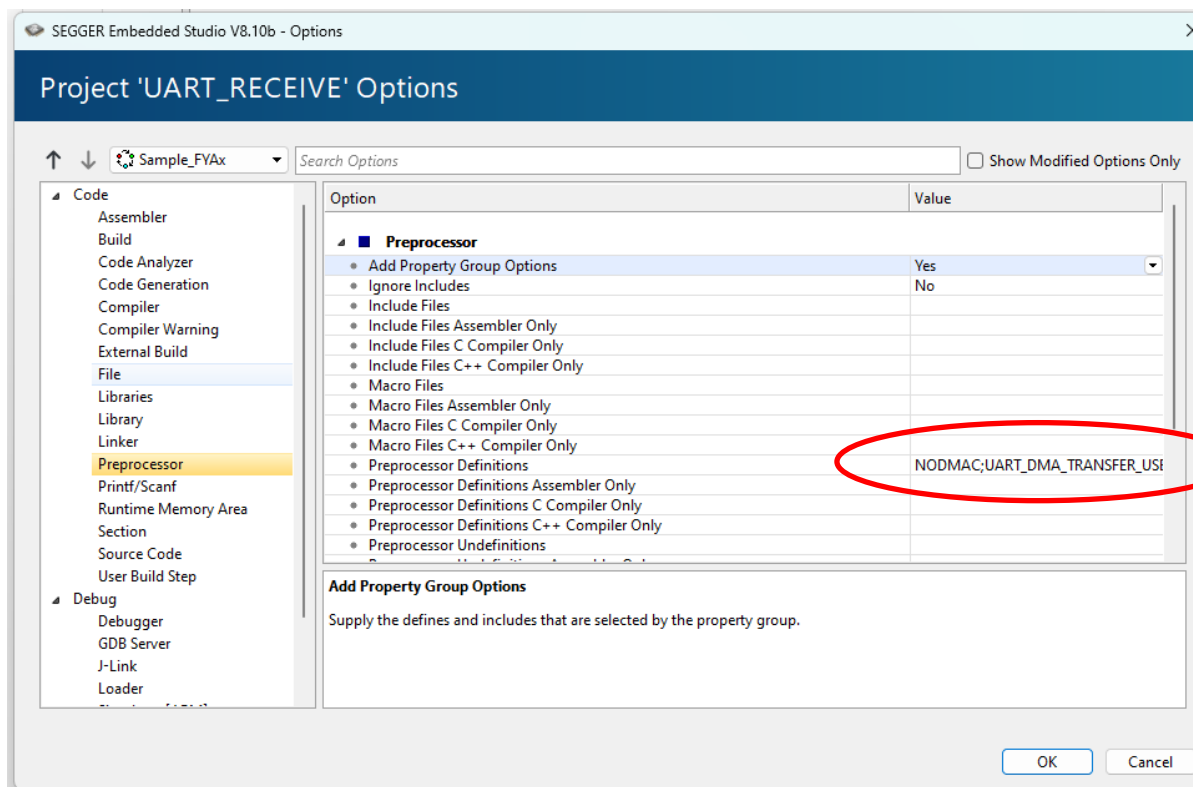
SEGGER Embedded Studio V8.10b - Options

Project 'UART_RECEIVE' Options

Sample_FYAx

Search Options

Show Modified Options Only

Code
Assembler
Build
Code Analyzer
Code Generation
Compiler
Compiler Warning
External Build
File
Libraries
Library
Linker
Preprocessor
Printf/Scanf
Runtime Memory Area
Section
Source Code
User Build Step
Debug
Debugger
GDB Server
J-Link
Loader
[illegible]

| Option | Value |
|---|---|
| Preprocessor | |
| Add Property Group Options | Yes |
| Ignore Includes | No |
| Include Files | |
| Include Files Assembler Only | |
| Include Files C Compiler Only | |
| Include Files C++ Compiler Only | |
| Macro Files | |
| Macro Files Assembler Only | |
| Macro Files C Compiler Only | |
| Macro Files C++ Compiler Only | |
| Preprocessor Definitions | NODMAC;UART_DMA_TRANSFER_USE |
| Preprocessor Definitions Assembler Only | |
| Preprocessor Definitions C Compiler Only | |
| Preprocessor Definitions C++ Compiler Only | |
| Preprocessor Undefinitions | |
| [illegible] | |

Add Property Group Options

Supply the defines and includes that are selected by the property group.

OK
Cancel